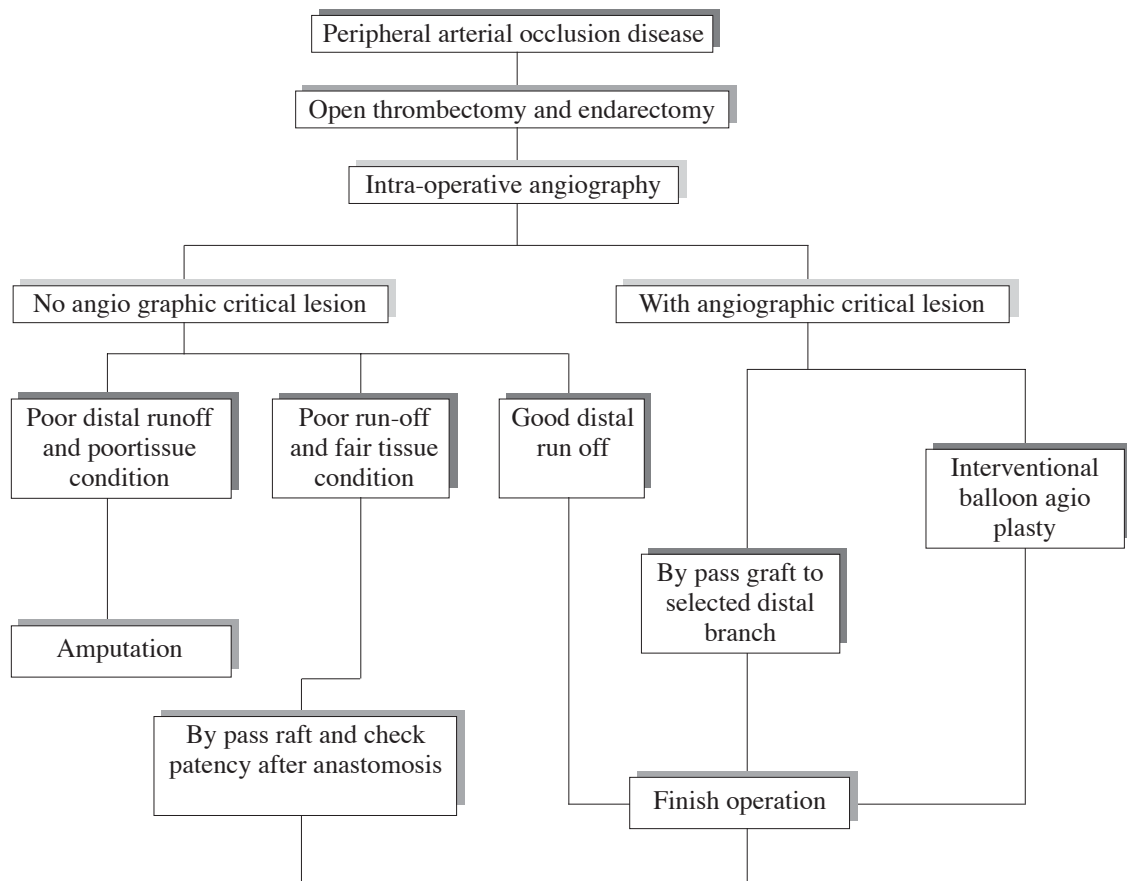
Peripheral arterial occlusion disease

Open thrombectomy and endarectomy

Intra-operative angiography

No angio graphic critical lesion

With angiographic critical lesion

Poor distal runoff and poortissue condition

Poor run-off and fair tissue condition

Good distal run off

Interventional balloon agio plasty

By pass graft to selected distal branch

Amputation

By pass raft and check patency after anastomosis

Finish operation